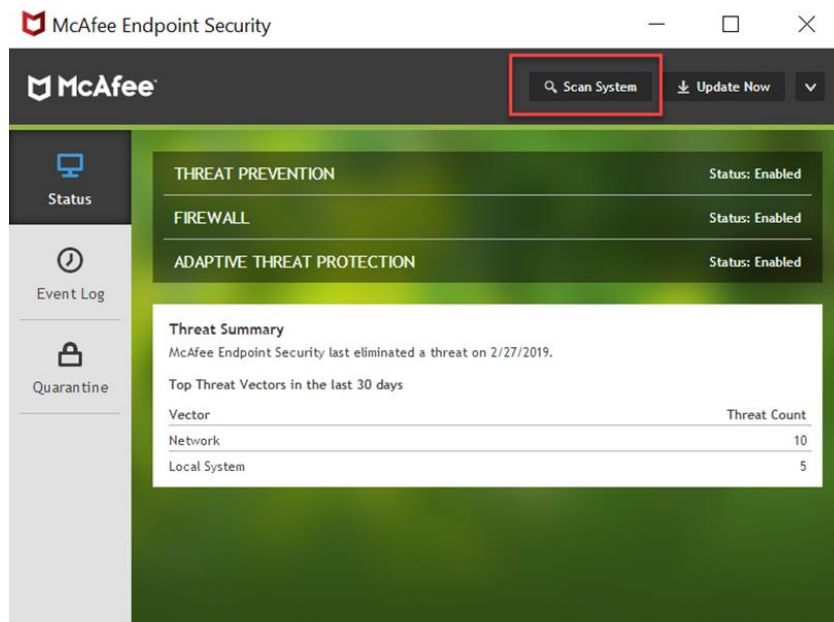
McAfee Endpoint Security

McAfee

Scan System

Update Now

Status

Event Log

Quarantine

THREAT PREVENTION Status: Enabled

FIREWALL Status: Enabled

ADAPTIVE THREAT PROTECTION Status: Enabled

Threat Summary
McAfee Endpoint Security last eliminated a threat on 2/27/2019.

Top Threat Vectors in the last 30 days

| Vector | Threat Count |
|---|---|
| Network | 10 |
| Local System | 5 |